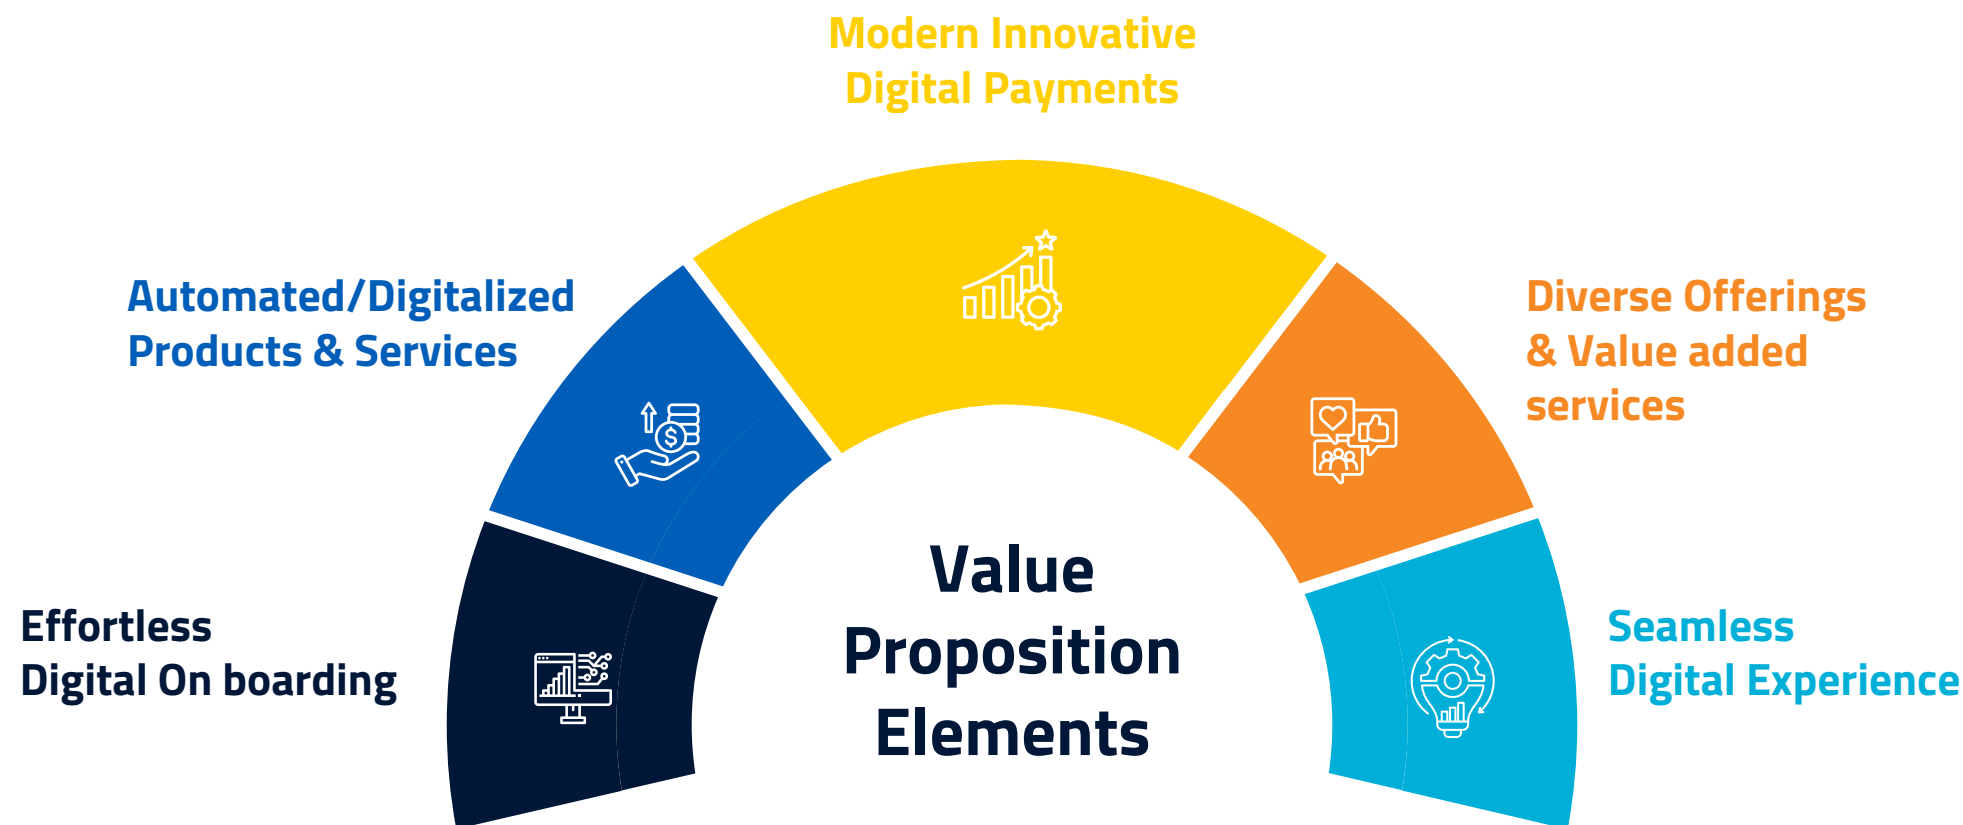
Modern Innovative Digital Payments

Automated/Digitalized Products & Services

Diverse Offerings & Value added services

Effortless Digital On boarding

Value Proposition Elements

Seamless Digital Experience